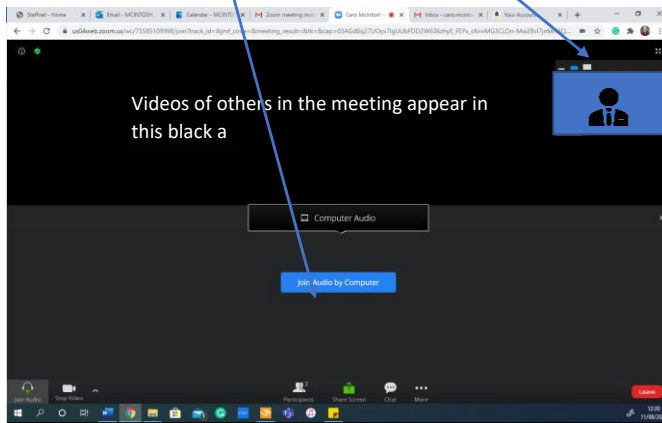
Staffnet - Home | Email - MCINTOSH | Calendar - MCINTO | Zoom meeting invit | Caro McIntosh | Inbox - caro.mcinto | Your Accou

us04web.zoom.us/wc/75585109998/join?track_id=&jmf_code=&meeting_result=&tk=&cap=03AGdBq27UOys7IgUUbFDD2W63dzhyE_FEPs_cKmiMG3CtOn-Mw28vl7jnM

Videos of others in the meeting appear in this black a

Computer Audio

Join Audio by Computer

Join Audio | Stop Video | Participants | Share Screen | Chat | More | Leave

12:00
11/06/20